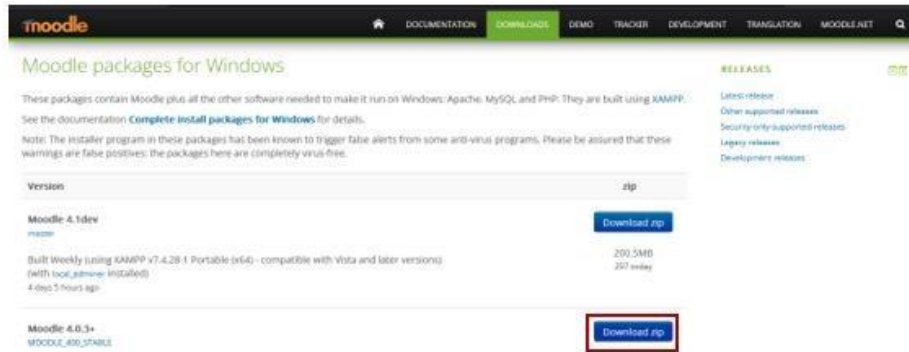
moodle

DOCUMENTATION DOWNLOADS DEMO TRACKER DEVELOPMENT TRANSLATION MOODLE.NET

Moodle packages for Windows

These packages contain Moodle plus all the other software needed to make it run on Windows: Apache, MySQL and PHP. They are built using XAMPP.

See the documentation Complete install packages for Windows for details.

Note: The installer program in these packages has been known to trigger false alerts from some anti-virus programs. Please be assured that these warnings are false positives: the packages here are completely virus-free.

RELEASES

Latest release
Other supported releases
Security-only supported releases
Legacy releases
Development releases

| Version | zip |
|---|---|
| Moodle 4.1dev<br>master<br>Built Weekly (using XAMPP v7.4.28-1 Portable (x64) - compatible with Vista and later versions) (with local_adminer installed)<br>4 days 5 hours ago | Download zip<br>200.5MB<br>297 today |
| Moodle 4.0.3+<br>MOODLE_400_STABLE | Download zip |